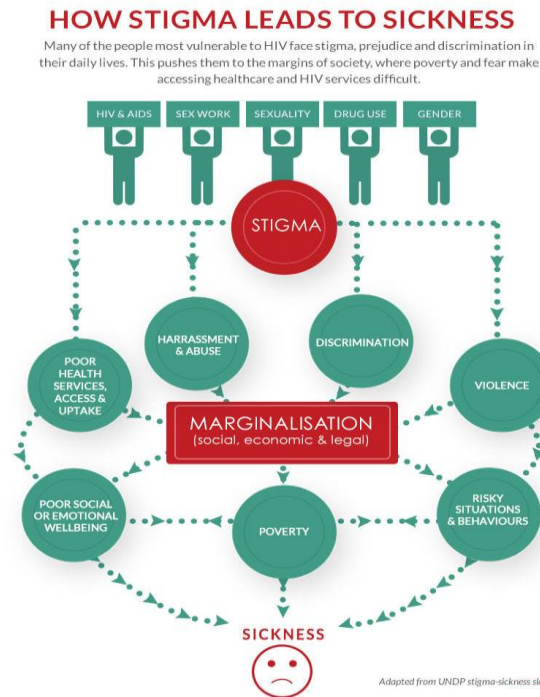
HOW STIGMA LEADS TO SICKNESS

Many of the people most vulnerable to HIV face stigma, prejudice and discrimination in their daily lives. This pushes them to the margins of society, where poverty and fear make accessing healthcare and HIV services difficult.

HIV & AIDS

SEX WORK

SEXUALITY

DRUG USE

GENDER

STIGMA

HARRASSMENT & ABUSE

DISCRIMINATION

POOR HEALTH SERVICES, ACCESS & UPTAKE

VIOLENCE

MARGINALISATION
(social, economic & legal)

POOR SOCIAL OR EMOTIONAL WELLBEING

POVERTY

RISKY SITUATIONS & BEHAVIOURS

SICKNESS

Adapted from UNDP stigma-sickness sl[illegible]